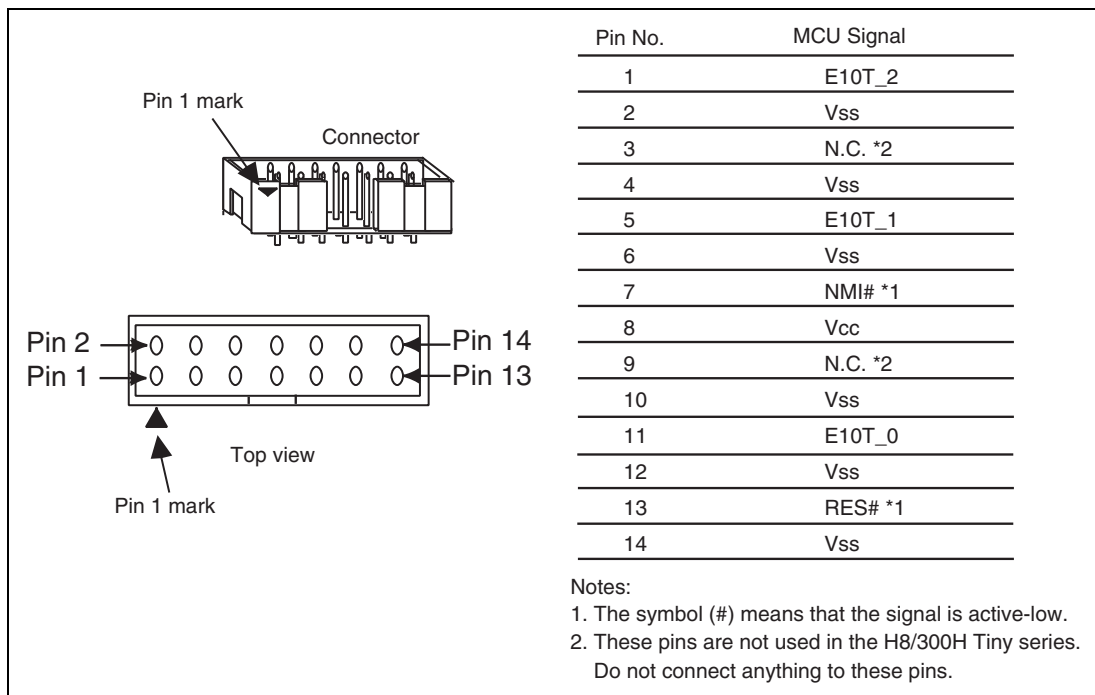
Pin 1 mark

Connector

Pin 2

Pin 1

Pin 14

Pin 13

Top view

Pin 1 mark

| Pin No. | MCU Signal |
|---|---|
| 1 | E10T_2 |
| 2 | Vss |
| 3 | N.C. *2 |
| 4 | Vss |
| 5 | E10T_1 |
| 6 | Vss |
| 7 | NMI# *1 |
| 8 | Vcc |
| 9 | N.C. *2 |
| 10 | Vss |
| 11 | E10T_0 |
| 12 | Vss |
| 13 | RES# *1 |
| 14 | Vss |

Notes:
1. The symbol (#) means that the signal is active-low.
2. These pins are not used in the H8/300H Tiny series. Do not connect anything to these pins.